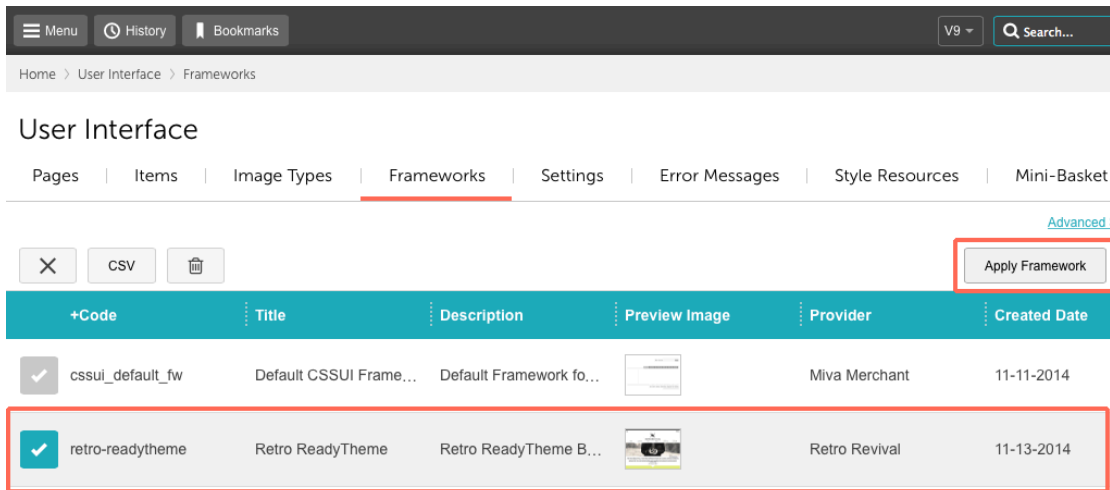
Menu History Bookmarks V9 Search...

Home > User Interface > Frameworks

User Interface

Pages | Items | Image Types | Frameworks | Settings | Error Messages | Style Resources | Mini-Basket

Advanced

CSV

Apply Framework

| +Code | Title | Description | Preview Image | Provider | Created Date |
|---|---|---|---|---|---|
| cssui_default_fw | Default CSSUI Frame... | Default Framework fo... | | Miva Merchant | 11-11-2014 |
| retro-readytheme | Retro ReadyTheme | Retro ReadyTheme B... | | Retro Revival | 11-13-2014 |